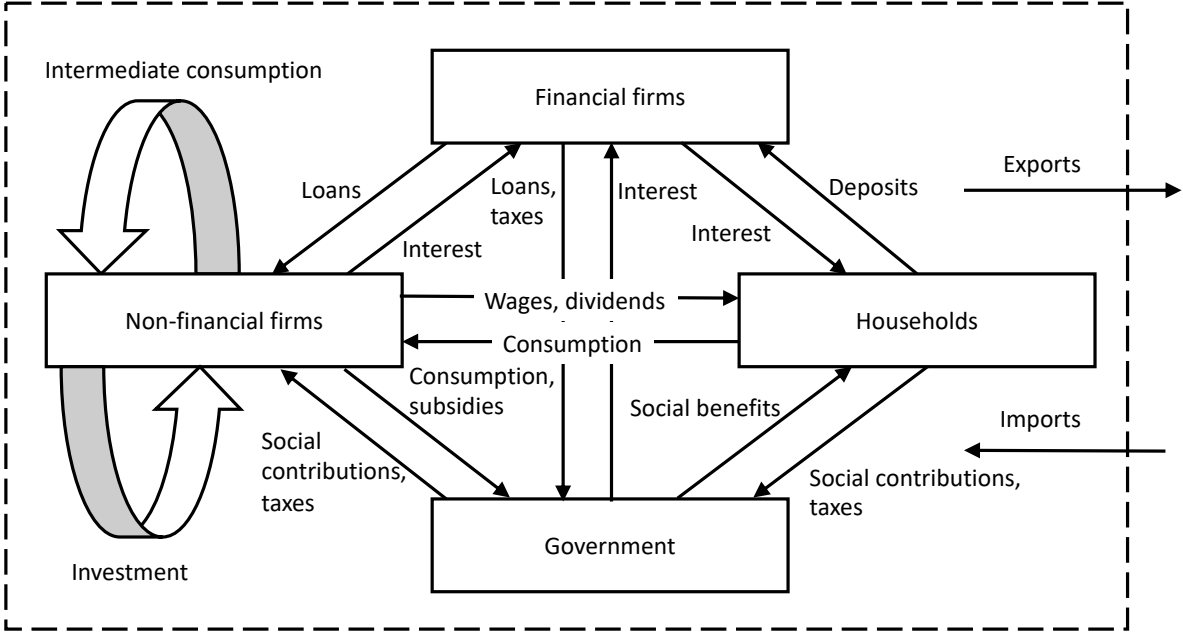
Intermediate consumption

Financial firms

Exports

Loans

Loans, taxes

Interest

Deposits

Interest

Interest

Non-financial firms

Wages, dividends

Households

Consumption

Consumption, subsidies

Social benefits

Imports

Social contributions, taxes

Social contributions, taxes

Government

Investment